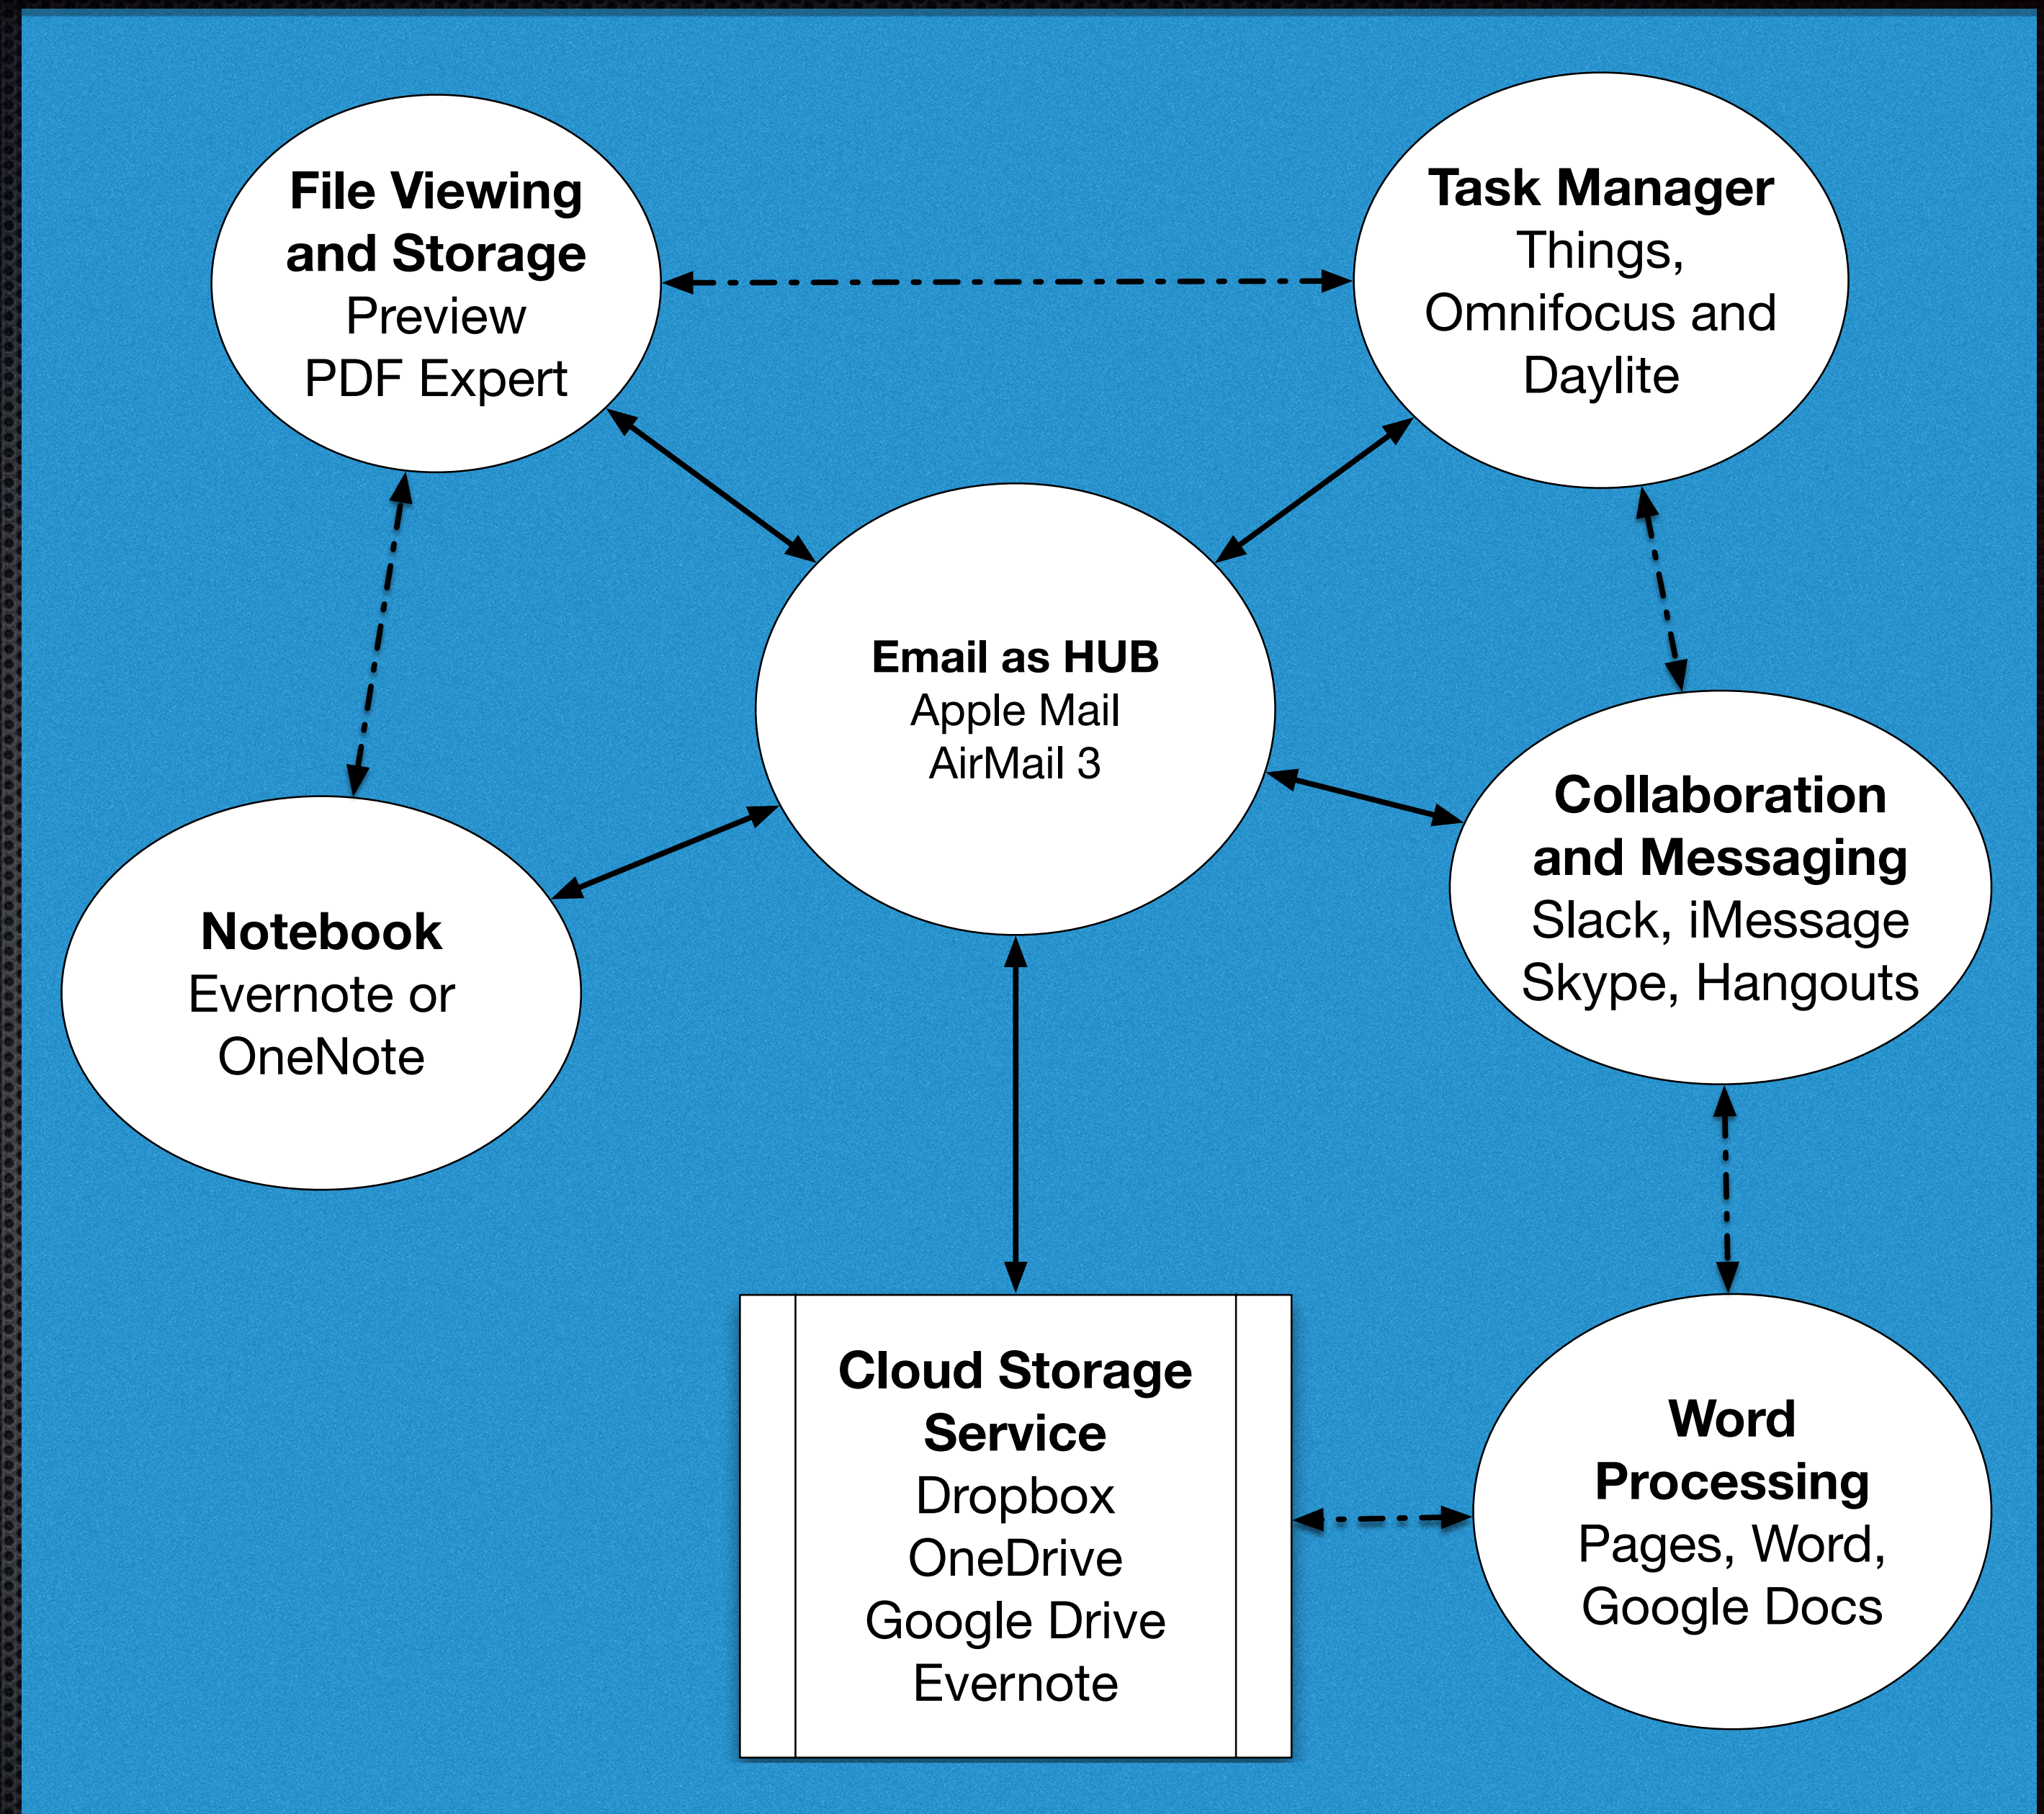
File Viewing and Storage
Preview
PDF Expert

Task Manager
Things, Omnifocus and Daylite

Email as HUB
Apple Mail
AirMail 3

Notebook
Evernote or OneNote

Collaboration and Messaging
Slack, iMessage
Skype, Hangouts

Cloud Storage Service
Dropbox
OneDrive
Google Drive
Evernote

Word Processing
Pages, Word, Google Docs